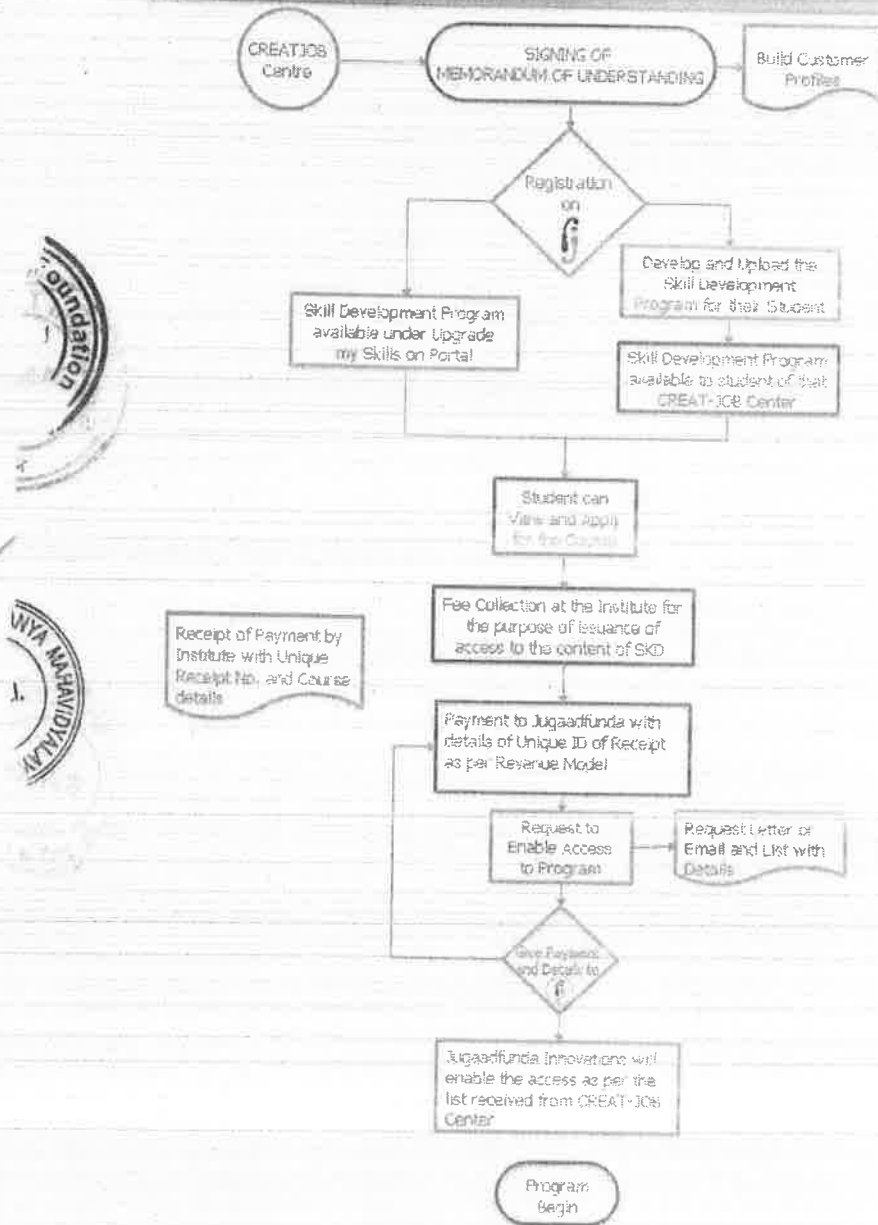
CREATJOB Centre

SIGNING OF MEMORANDUM OF UNDERSTANDING

Build Customer Profiles

Registration on $\int$

Skill Development Program available under Upgrade my Skills on Portal

Develop and Upload the Skill Development Program for their Student

Skill Development Program available to student of that CREAT-JOB Center

Student can View and Apply for the Course

Fee Collection at the Institute for the purpose of issuance of access to the content of SKD

Receipt of Payment by Institute with Unique Receipt No. and Course details

Payment to Jugaadfunda with details of Unique ID of Receipt as per Revenue Model

Request to Enable Access to Program

Request Letter or Email and List with Details

Give Payment and Details to $\int$

Jugaadfunda Innovations will enable the access as per the list received from CREAT-JOB Center

Program Begin

oundation

NYA MAHAVIDYALA